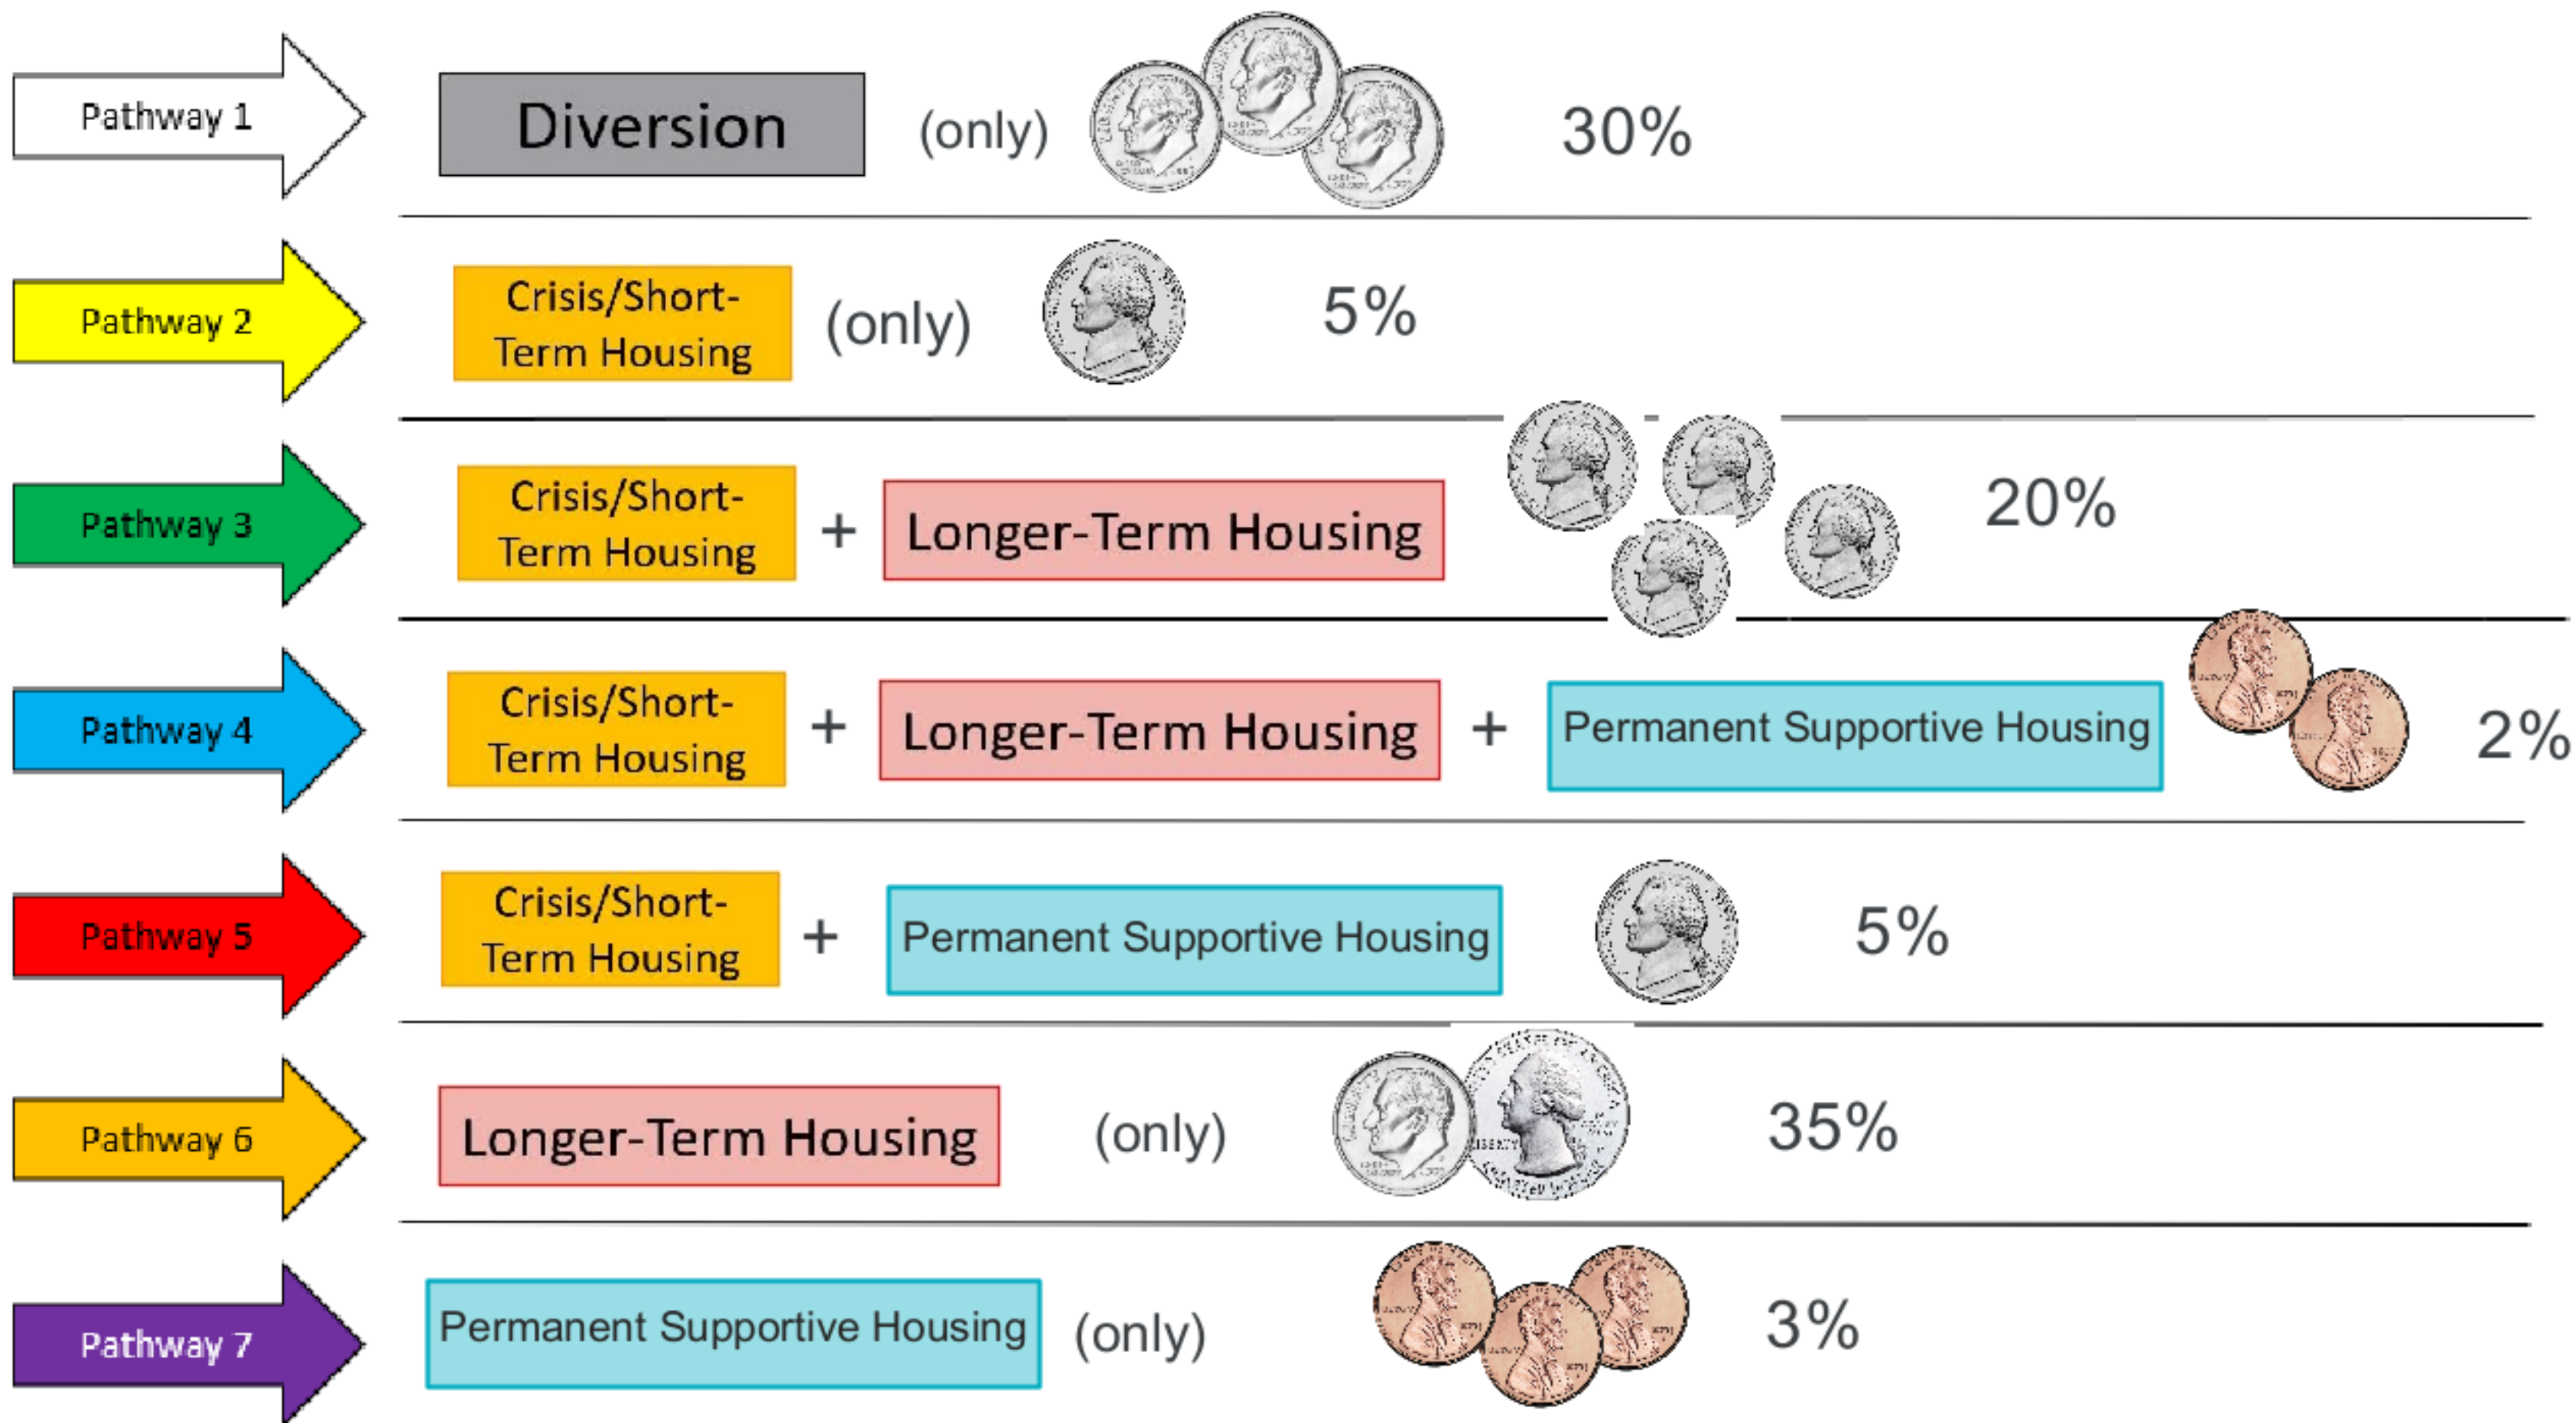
Pathway 1 Diversion (only) 30%

Pathway 2 Crisis/Short-Term Housing (only) 5%

Pathway 3 Crisis/Short-Term Housing + Longer-Term Housing 20%

Pathway 4 Crisis/Short-Term Housing + Longer-Term Housing + Permanent Supportive Housing 2%

Pathway 5 Crisis/Short-Term Housing + Permanent Supportive Housing 5%

Pathway 6 Longer-Term Housing (only) 35%

Pathway 7 Permanent Supportive Housing (only) 3%